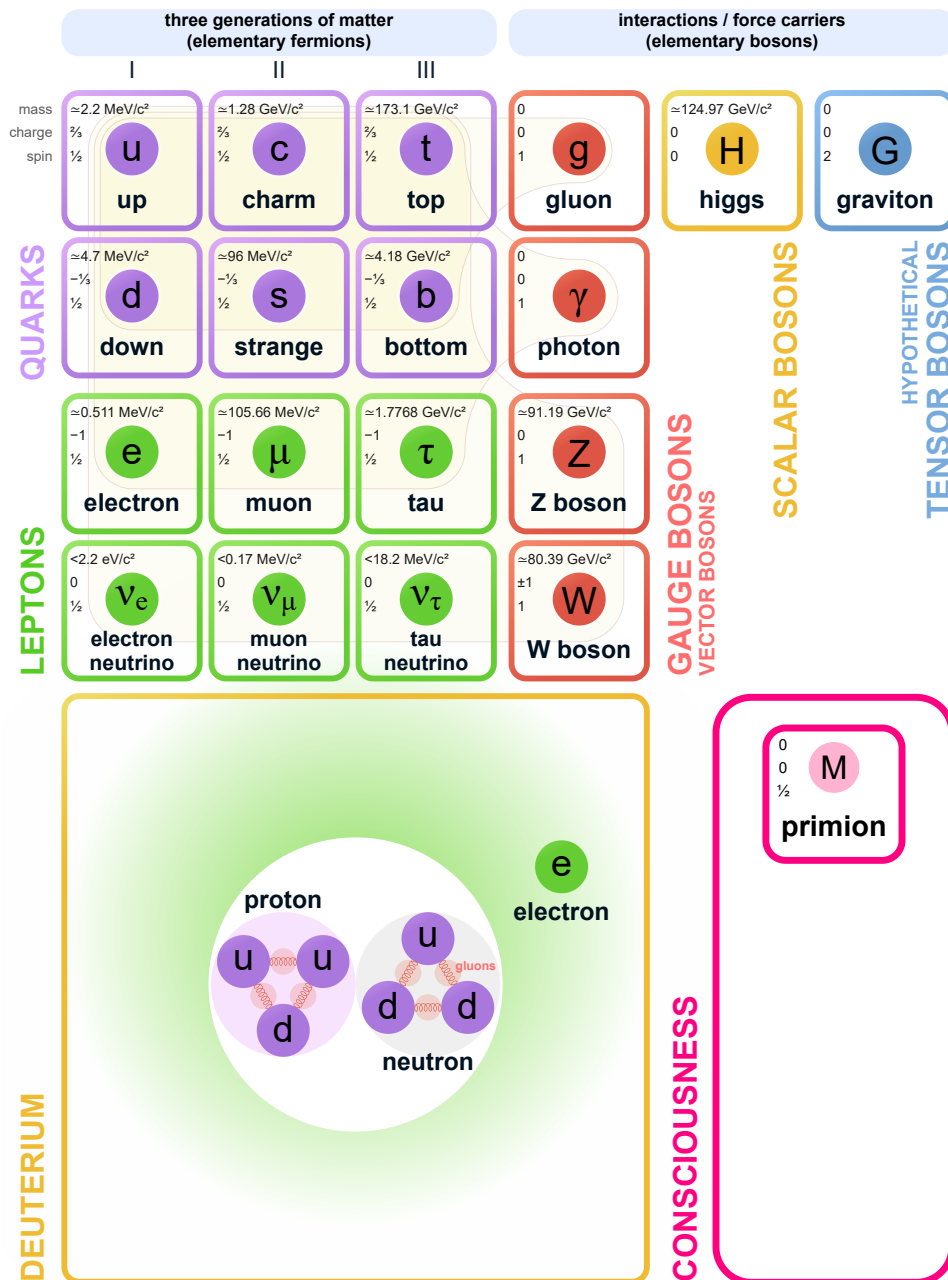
three generations of matter
(elementary fermions)

interactions / force carriers
(elementary bosons)

I

II

III

mass
charge
spin

≃2.2 MeV/c²
⅔
½
u
up

≃1.28 GeV/c²
⅔
½
c
charm

≃173.1 GeV/c²
⅔
½
t
top

0
0
1
g
gluon

≃124.97 GeV/c²
0
0
H
higgs

0
0
2
G
graviton

QUARKS

≃4.7 MeV/c²
−⅓
½
d
down

≃96 MeV/c²
−⅓
½
s
strange

≃4.18 GeV/c²
−⅓
½
b
bottom

0
0
1
γ
photon

SCALAR BOSONS

HYPOTHETICAL
TENSOR BOSONS

≃0.511 MeV/c²
−1
½
e
electron

≃105.66 MeV/c²
−1
½
μ
muon

≃1.7768 GeV/c²
−1
½
τ
tau

≃91.19 GeV/c²
0
1
Z
Z boson

LEPTONS

<2.2 eV/c²
0
½
$\nu_e$
electron neutrino

<0.17 MeV/c²
0
½
$\nu_\mu$
muon neutrino

<18.2 MeV/c²
0
½
$\nu_\tau$
tau neutrino

≃80.39 GeV/c²
±1
1
W
W boson

GAUGE BOSONS
VECTOR BOSONS

0
0
½
M
primion

e
electron

proton
u
u
d

u
gluons
d
d
neutron

DEUTERIUM

CONSCIOUSNESS